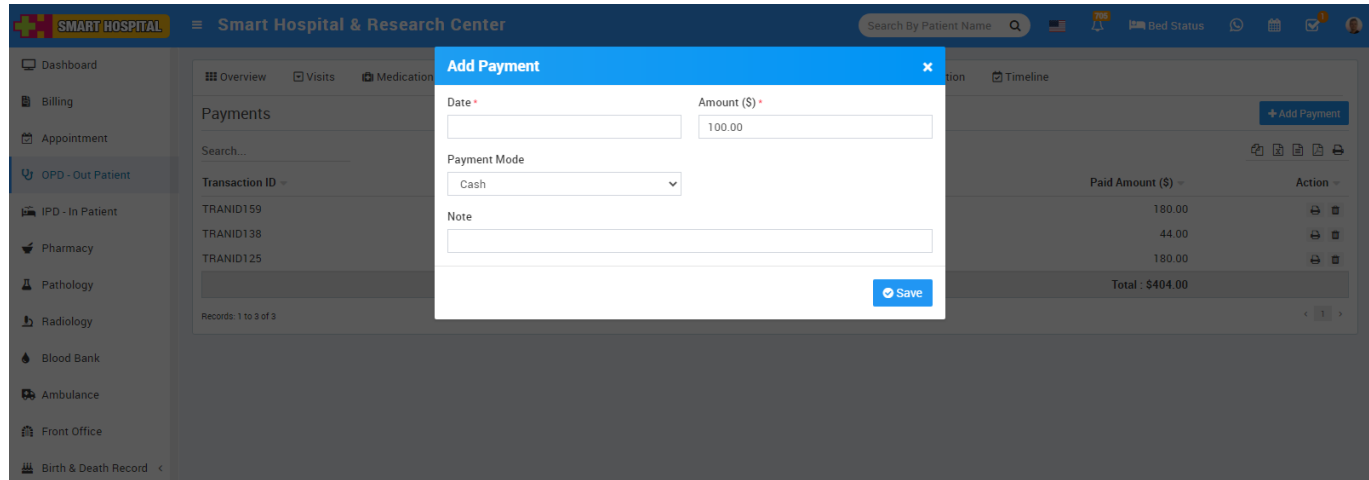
SMART HOSPITAL

Smart Hospital & Research Center

Search By Patient Name

706

Bed Status

1

Dashboard
Billing
Appointment
OPD - Out Patient
IPD - In Patient
Pharmacy
Pathology
Radiology
Blood Bank
Ambulance
Front Office
Birth & Death Record

Overview
Visits
Medication
tion
Timeline

Payments

+ Add Payment

Search...

| Transaction ID | Paid Amount ($) | Action |
|---|---|---|
| TRANID159 | 180.00 | |
| TRANID138 | 44.00 | |
| TRANID125 | 180.00 | |
| | Total : $404.00 | |

Records: 1 to 3 of 3

1

Add Payment

Date *

Amount ($) *
100.00

Payment Mode
Cash

Note

Save